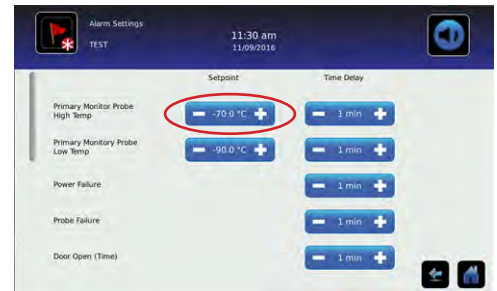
Alarm Settings
TEST

11:30 am
11/09/2016

Setpoint

Time Delay

Primary Monitor Probe High Temp

-70.0 °C

1 min

Primary Monitory Probe Low Temp

-90.0 °C

1 min

Power Failure

1 min

Probe Failure

1 min

Door Open (Time)

1 min